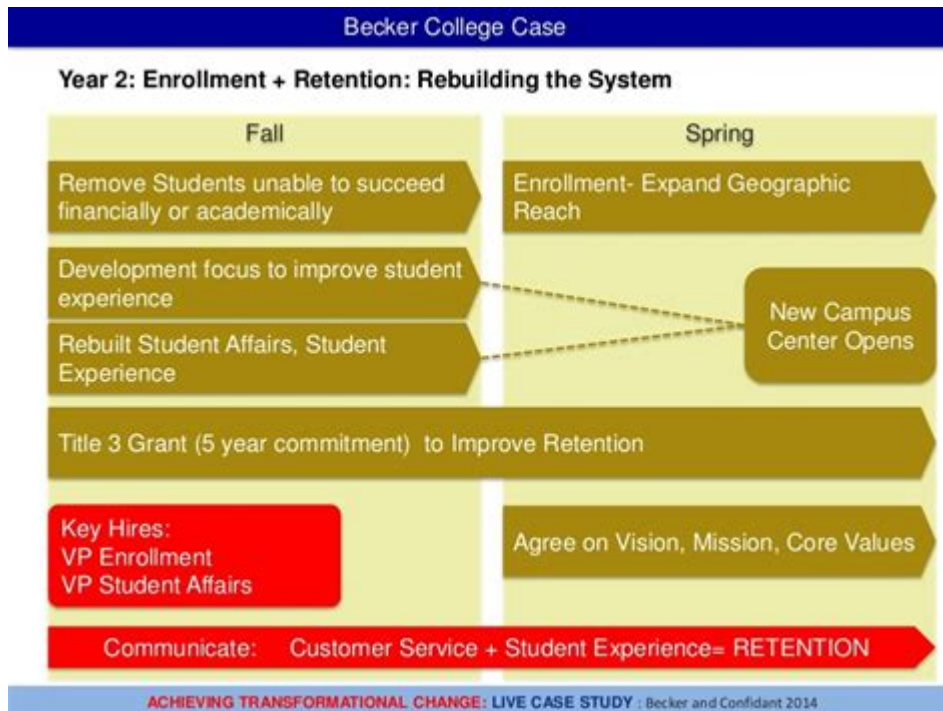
Becker College Case

Year 2: Enrollment + Retention: Rebuilding the System

Fall

Spring

Remove Students unable to succeed financially or academically

Enrollment- Expand Geographic Reach

Development focus to improve student experience

Rebuilt Student Affairs, Student Experience

New Campus Center Opens

Title 3 Grant (5 year commitment) to Improve Retention

Key Hires:
VP Enrollment
VP Student Affairs

Agree on Vision, Mission, Core Values

Communicate: Customer Service + Student Experience= RETENTION

ACHIEVING TRANSFORMATIONAL CHANGE: LIVE CASE STUDY : Becker and Confidant 2014